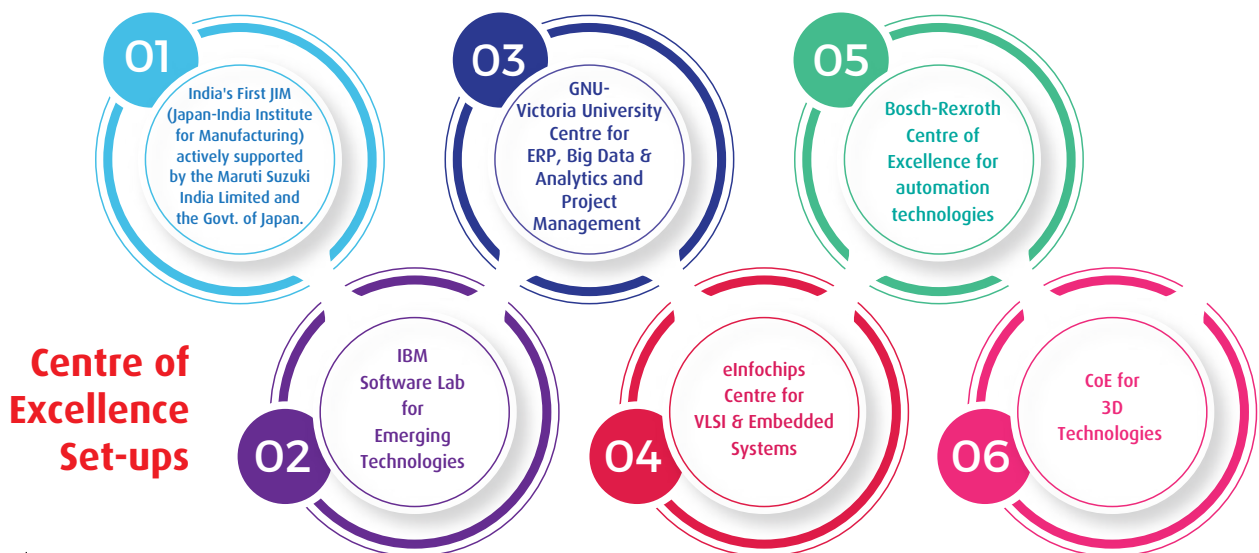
Centre of Excellence Set-ups

01

India's First JIM (Japan-India Institute for Manufacturing) actively supported by the Maruti Suzuki India Limited and the Govt. of Japan.

02

IBM Software Lab for Emerging Technologies

03

GNU-Victoria University Centre for ERP, Big Data & Analytics and Project Management

04

eInfochips Centre for VLSI & Embedded Systems

05

Bosch-Rexroth Centre of Excellence for automation technologies

06

CoE for 3D Technologies